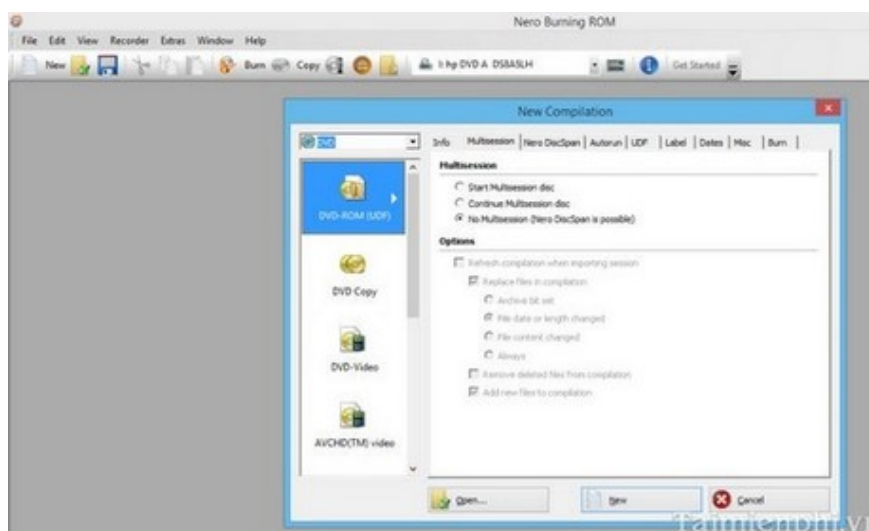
Nero Burning ROM

File Edit View Recorder Extras Window Help

New Burn Copy I: hp DVD A DS8A5LH Get Started

New Compilation

DVD

Info Multisession Nero DiscSpan Autorun UDF Label Dates Misc Burn

DVD-ROM (UDF)

DVD Copy

DVD-Video

AVCHD(TM) video

Multisession

Start Multisession disc

Continue Multisession disc

No Multisession (Nero DiscSpan is possible)

Options

Refresh compilation when importing session

Replace files in compilation

Archive bit set

File date or length changed

File content changed

Always

Remove deleted files from compilation

Add new files to compilation

Open...

New

Cancel

taimienphi.vn